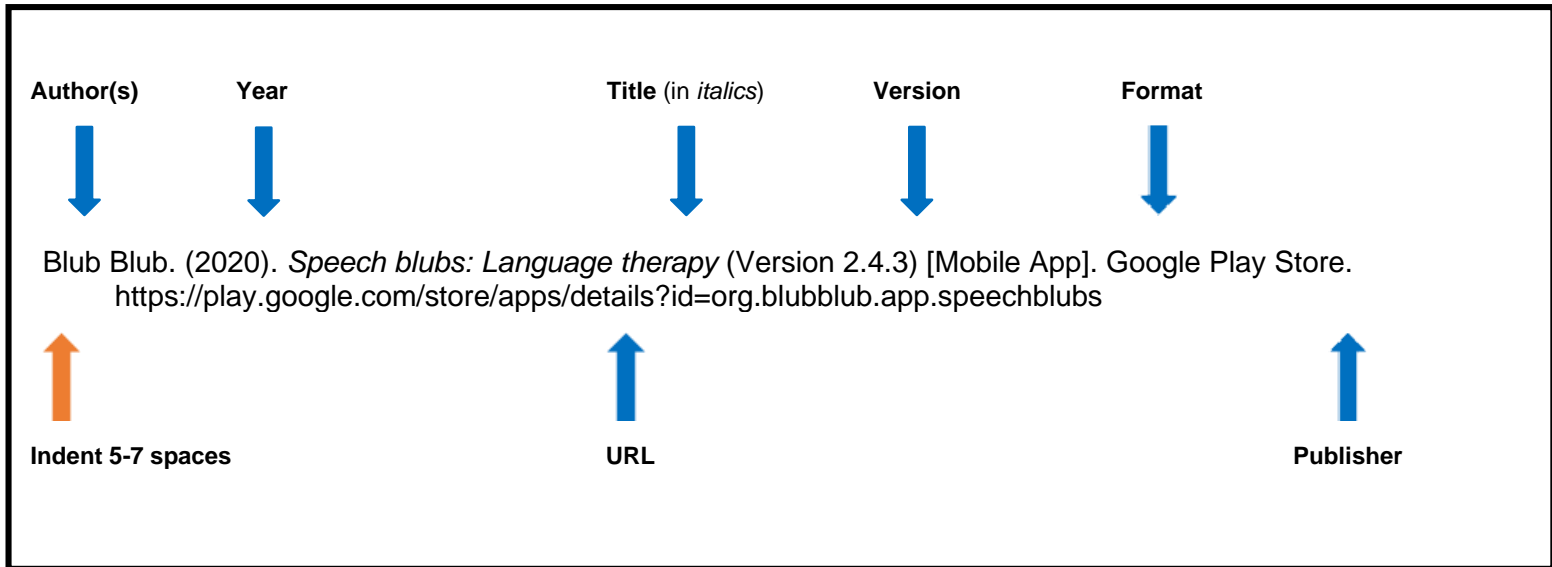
Author(s) Year Title (in italics) Version Format

Blub Blub. (2020). Speech blubs: Language therapy (Version 2.4.3) [Mobile App]. Google Play Store. https://play.google.com/store/apps/details?id=org.blubblub.app.speechblubs

Indent 5-7 spaces URL Publisher